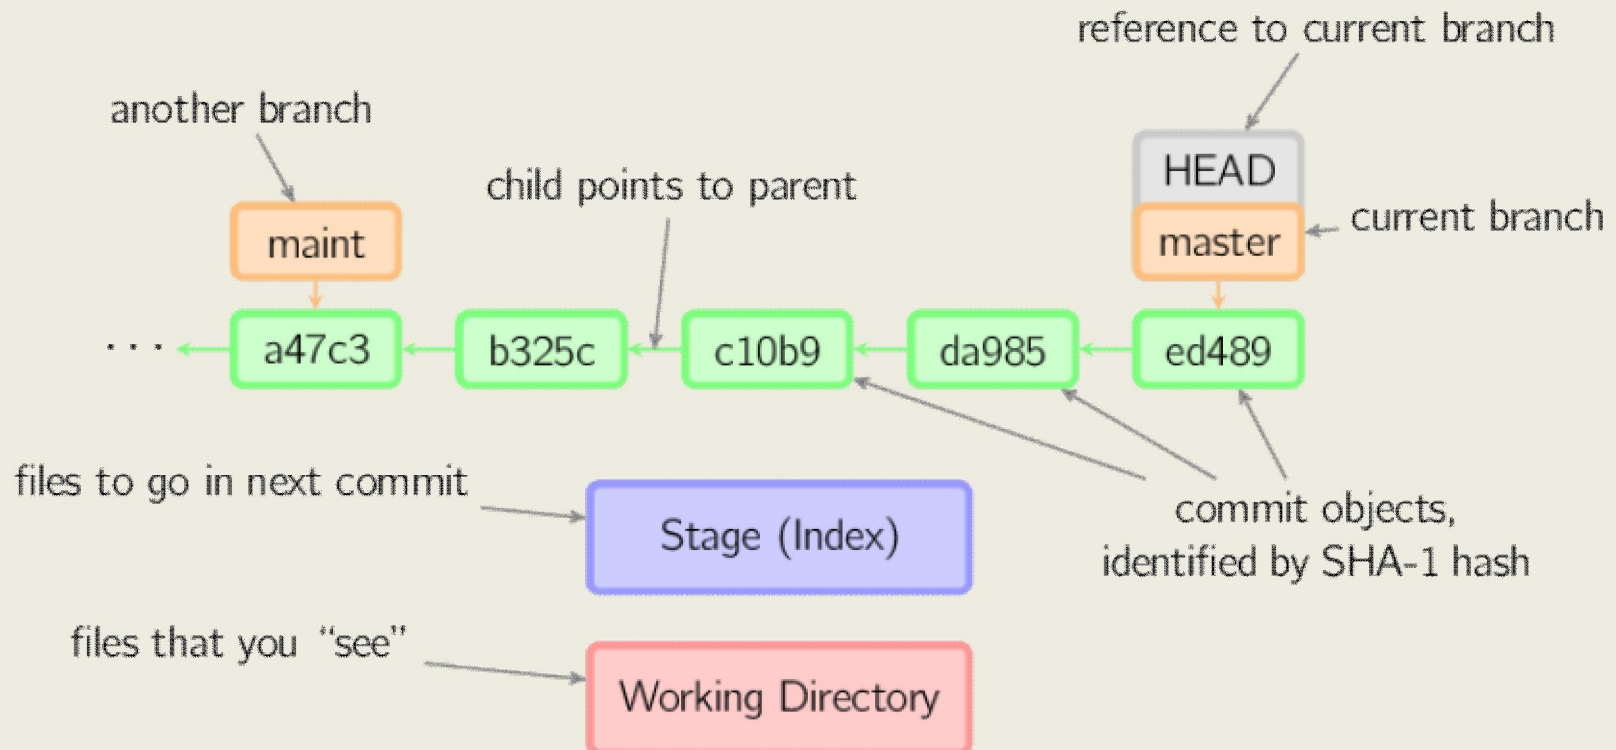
reference to current branch

another branch

HEAD

child points to parent

maint

master

current branch

. . .

a47c3

b325c

c10b9

da985

ed489

files to go in next commit

Stage (Index)

commit objects, identified by SHA-1 hash

files that you "see"

Working Directory